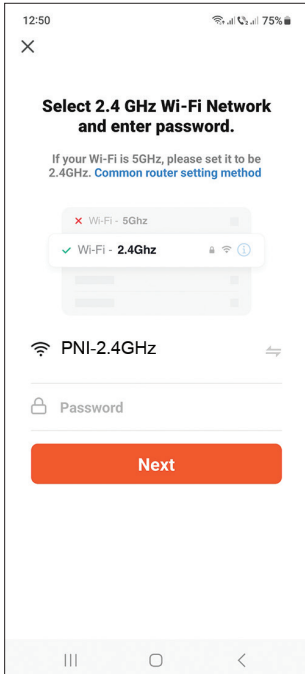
12:50 75%

×

Select 2.4 GHz Wi-Fi Network and enter password.

If your Wi-Fi is 5GHz, please set it to be 2.4GHz. Common router setting method

× Wi-Fi - 5Ghz

✓ Wi-Fi - 2.4Ghz

PNI-2.4GHz

Password

Next